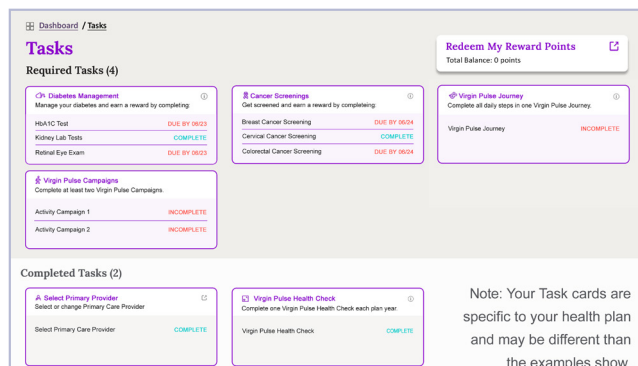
Dashboard / Tasks

Tasks

Required Tasks (4)

Redeem My Reward Points
Total Balance: 0 points

Diabetes Management
Manage your diabetes and earn a reward by completing:

| | |
|---|---|
| HbA1C Test | DUE BY 06/23 |
| Kidney Lab Tests | COMPLETE |
| Retinal Eye Exam | DUE BY 06/23 |

Cancer Screenings
Get screened and earn a reward by completeing:

| | |
|---|---|
| Breast Cancer Screening | DUE BY 06/24 |
| Cervical Cancer Screening | COMPLETE |
| Colorectal Cancer Screening | DUE BY 06/24 |

Virgin Pulse Journey
Complete all daily steps in one Virgin Pulse Journey.

| | |
|---|---|
| Virgin Pulse Journey | INCOMPLETE |

Virgin Pulse Campaigns
Complete at least two Virgin Pulse Campaigns.

| | |
|---|---|
| Activity Campaign 1 | INCOMPLETE |
| Activity Campaign 2 | INCOMPLETE |

Completed Tasks (2)

Select Primary Provider
Select or change Primary Care Provider

| | |
|---|---|
| Select Primary Care Provider | COMPLETE |

Virgin Pulse Health Check
Complete one Virgin Pulse Health Check each plan year.

| | |
|---|---|
| Virgin Pulse Health Check | COMPLETE |

Note: Your Task cards are specific to your health plan and may be different than the examples show